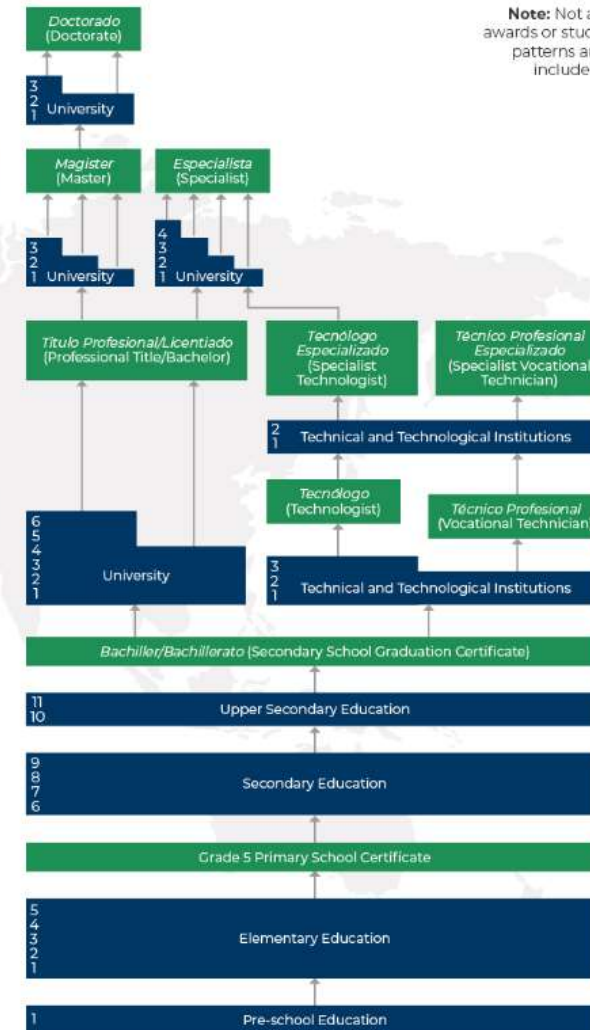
Note: Not a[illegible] awards or stud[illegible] patterns a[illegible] include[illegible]

Doctorado (Doctorate)

3
2
1
University

Magister (Master)

Especialista (Specialist)

3
2
1
University

4
3
2
1
University

Título Profesional/Licentiado (Professional Title/Bachelor)

Tecnólogo Especializado (Specialist Technologist)

Técnico Profesional Especializado (Specialist Vocational Technician)

2
1
Technical and Technological Institutions

Tecnólogo (Technologist)

Técnico Profesional (Vocational Technician)

6
5
4
3
2
1
University

3
2
1
Technical and Technological Institutions

Bachiller/Bachillerato (Secondary School Graduation Certificate)

11
10
Upper Secondary Education

9
8
7
6
Secondary Education

Grade 5 Primary School Certificate

5
4
3
2
1
Elementary Education

1
Pre-school Education